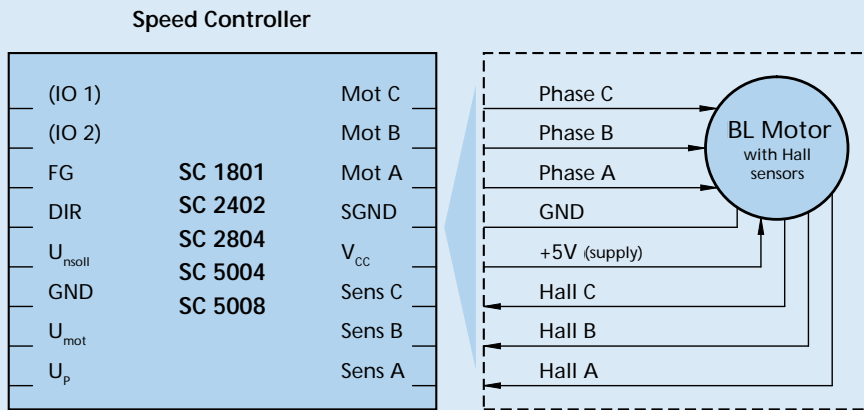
Speed Controller

(IO 1)
(IO 2)
FG
DIR
$U_{nsoll}$
GND
$U_{mot}$
$U_P$

SC 1801
SC 2402
SC 2804
SC 5004
SC 5008

Mot C
Mot B
Mot A
SGND
$V_{CC}$
Sens C
Sens B
Sens A

Phase C
Phase B
Phase A
GND
+5V (supply)
Hall C
Hall B
Hall A

BL Motor
with Hall sensors